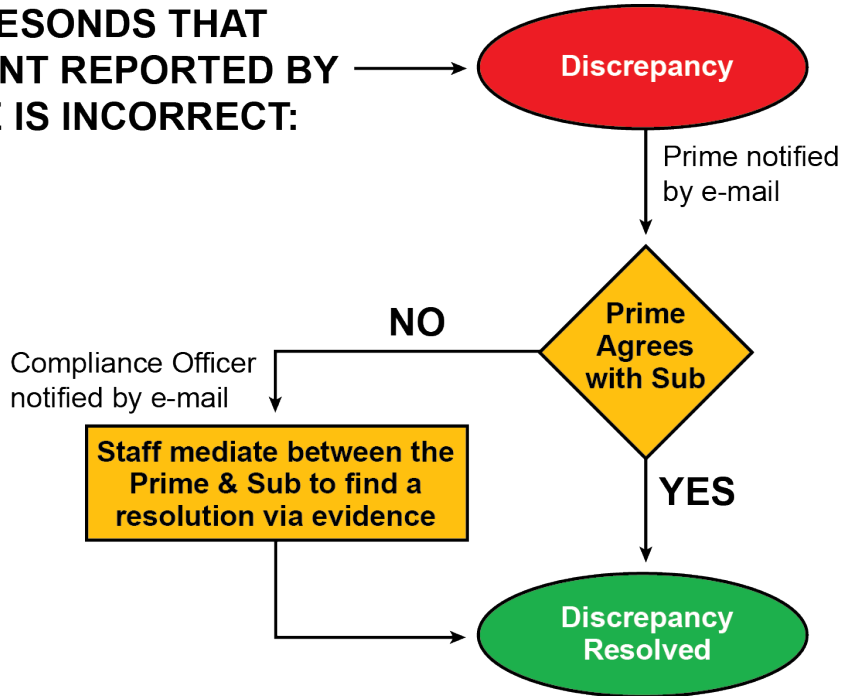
ESONDS THAT
NT REPORTED BY
E IS INCORRECT:

Discrepancy

Prime notified by e-mail

Prime Agrees with Sub

NO

Compliance Officer notified by e-mail

Staff mediate between the Prime & Sub to find a resolution via evidence

YES

Discrepancy Resolved